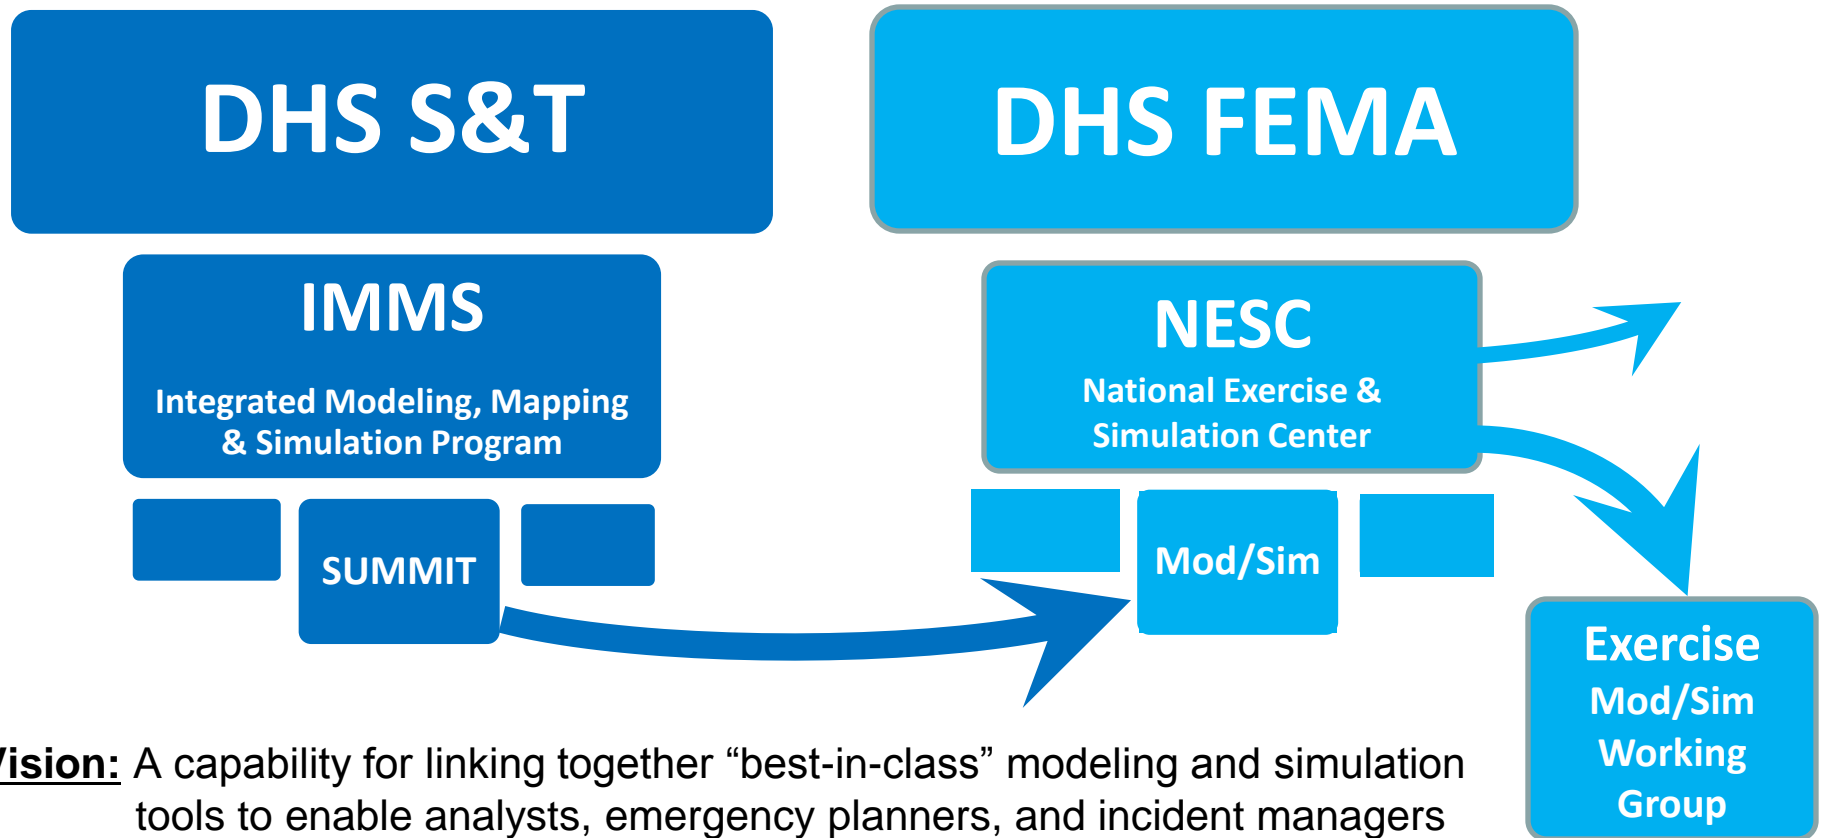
DHS S&T

DHS FEMA

IMMS

Integrated Modeling, Mapping & Simulation Program

SUMMIT

NESC

National Exercise & Simulation Center

Mod/Sim

Exercise Mod/Sim Working Group

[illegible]ision: A capability for linking together "best-in-class" modeling and simulation tools to enable analysts, emergency planners, and incident managers